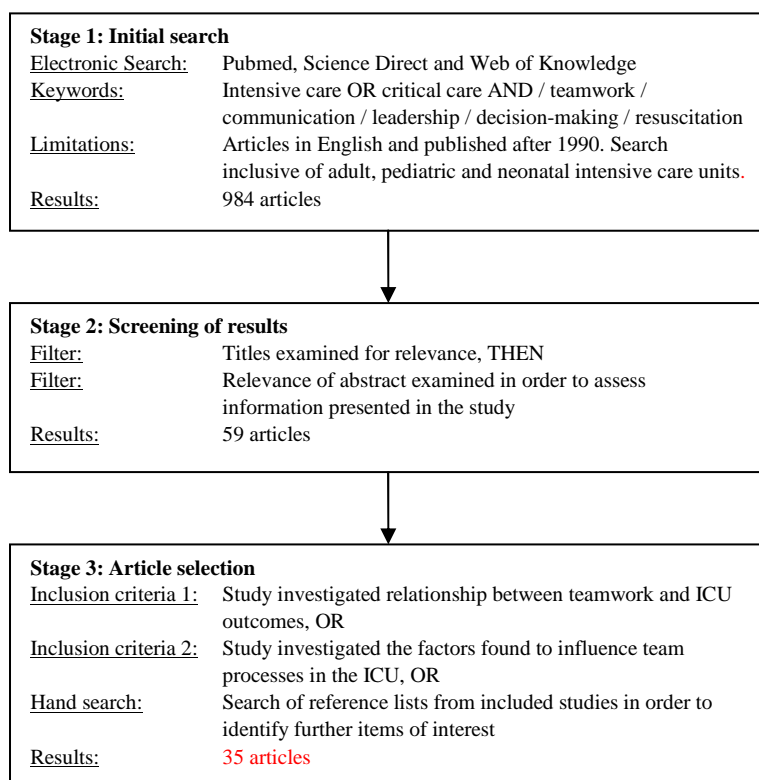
**Stage 1: Initial search**

| | |
|---|---|
| Electronic Search: | Pubmed, Science Direct and Web of Knowledge |
| Keywords: | Intensive care OR critical care AND / teamwork / communication / leadership / decision-making / resuscitation |
| Limitations: | Articles in English and published after 1990. Search inclusive of adult, pediatric and neonatal intensive care units. |
| Results: | 984 articles |

**Stage 2: Screening of results**

| | |
|---|---|
| Filter: | Titles examined for relevance, THEN |
| Filter: | Relevance of abstract examined in order to assess information presented in the study |
| Results: | 59 articles |

**Stage 3: Article selection**

| | |
|---|---|
| Inclusion criteria 1: | Study investigated relationship between teamwork and ICU outcomes, OR |
| Inclusion criteria 2: | Study investigated the factors found to influence team processes in the ICU, OR |
| Hand search: | Search of reference lists from included studies in order to identify further items of interest |
| Results: | 35 articles |